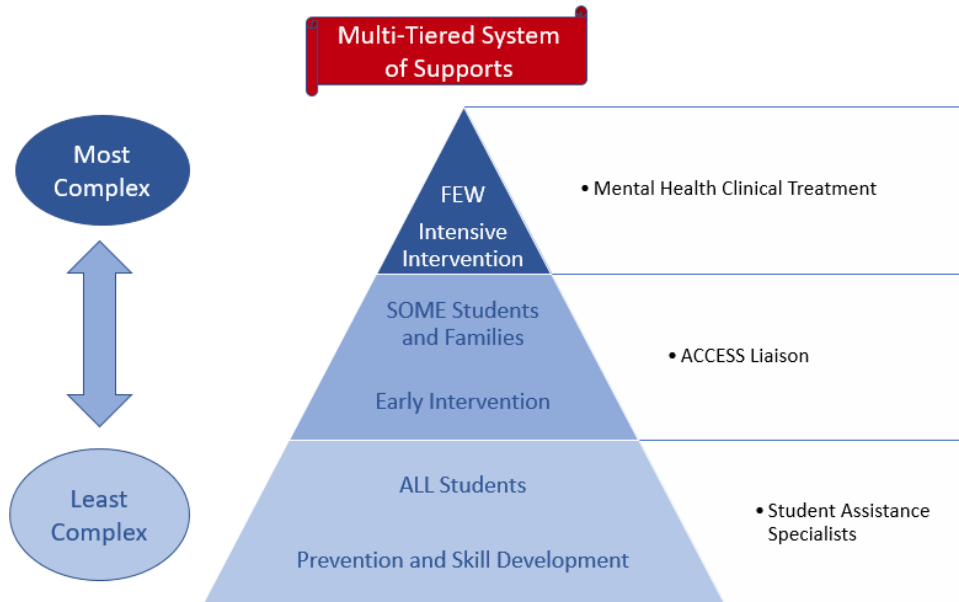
Multi-Tiered System of Supports

Most Complex

Least Complex

FEW

Intensive Intervention

• Mental Health Clinical Treatment

SOME Students and Families

Early Intervention

• ACCESS Liaison

ALL Students

Prevention and Skill Development

• Student Assistance Specialists